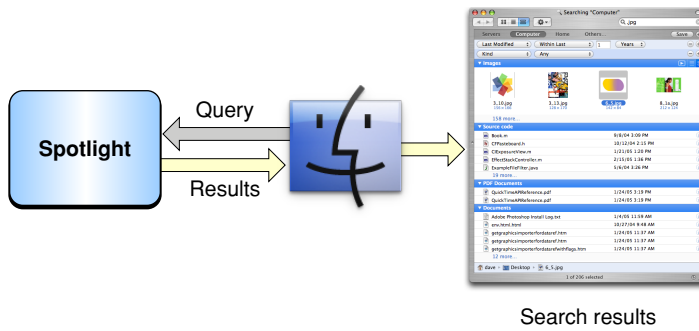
Spotlight

Query

Results

Searching "Computer"

.jpg

Servers Computer Home Others...

Save

Last Modified Within Last 1 Years

Kind Any

Images

3_10.jpg

3_15.jpg

6_5.jpg

8_1a.jpg

158 more...

Source code

Book.m 9/8/04 3:09 PM

CFPasteboard.h 10/12/04 2:15 PM

CIExposureView.m 1/21/05 1:20 PM

EffectStackController.m 2/15/05 1:36 PM

ExampleTiffFilter.java 5/6/04 3:26 PM

19 more...

PDF Documents

QuickTimeAPIReference.pdf 1/24/05 3:19 PM

QuickTimeAPIReference.pdf 1/24/05 3:19 PM

Documents

Adobe Photoshop Install Log.txt 1/4/05 11:59 AM

anv.html.html 10/27/04 9:48 AM

getgraphicsimporterfordataref.htm 1/24/05 11:37 AM

getgraphicsimporterfordataref.htm 1/24/05 11:37 AM

getgraphicsimporterfordatarefwithflags.htm 1/24/05 11:37 AM

12 more...

dave ▸ Desktop ▸ 6_5.jpg

1 of 206 selected

Search results